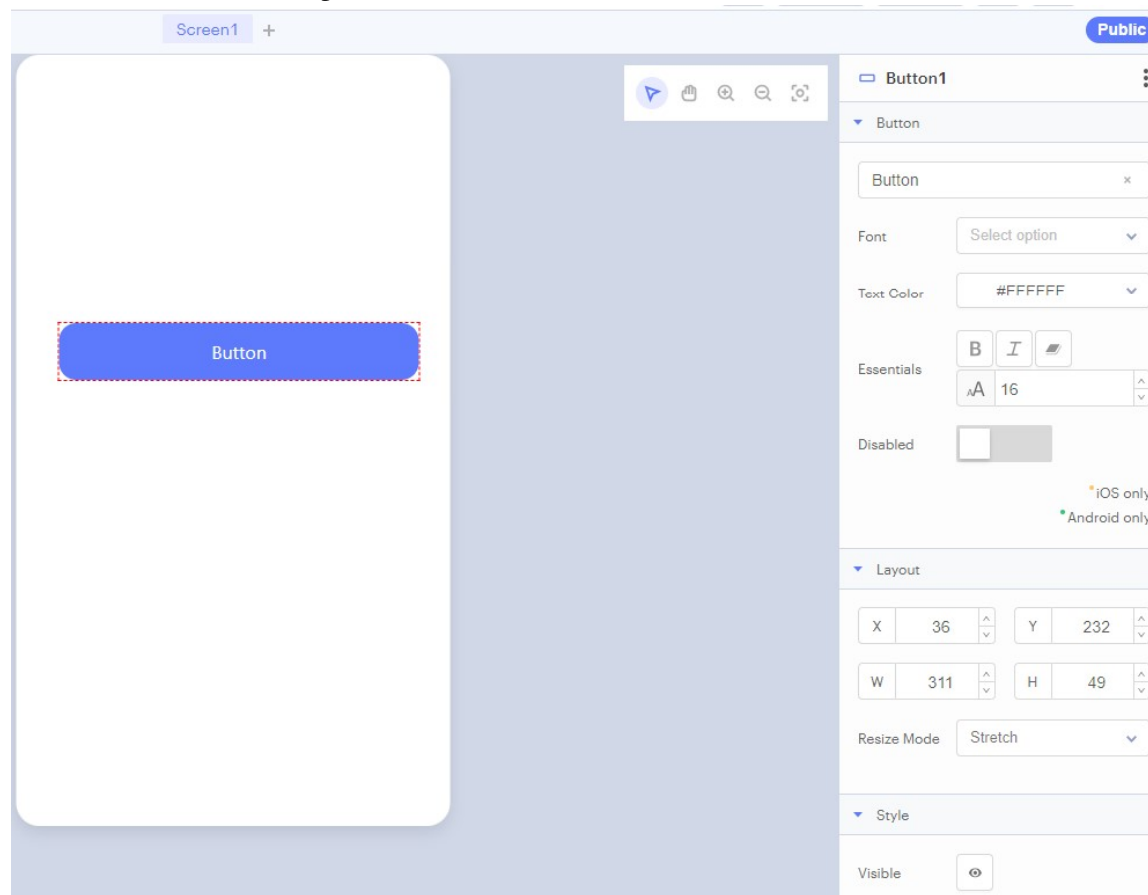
Screen1 +

Public

Button

Button1

Button

Button

×

Font

Select option

Text Color

#FFFFFF

Essentials

B

I

A 16

Disabled

iOS only

Android only

Layout

X 36

Y 232

W 311

H 49

Resize Mode

Stretch

Style

Visible